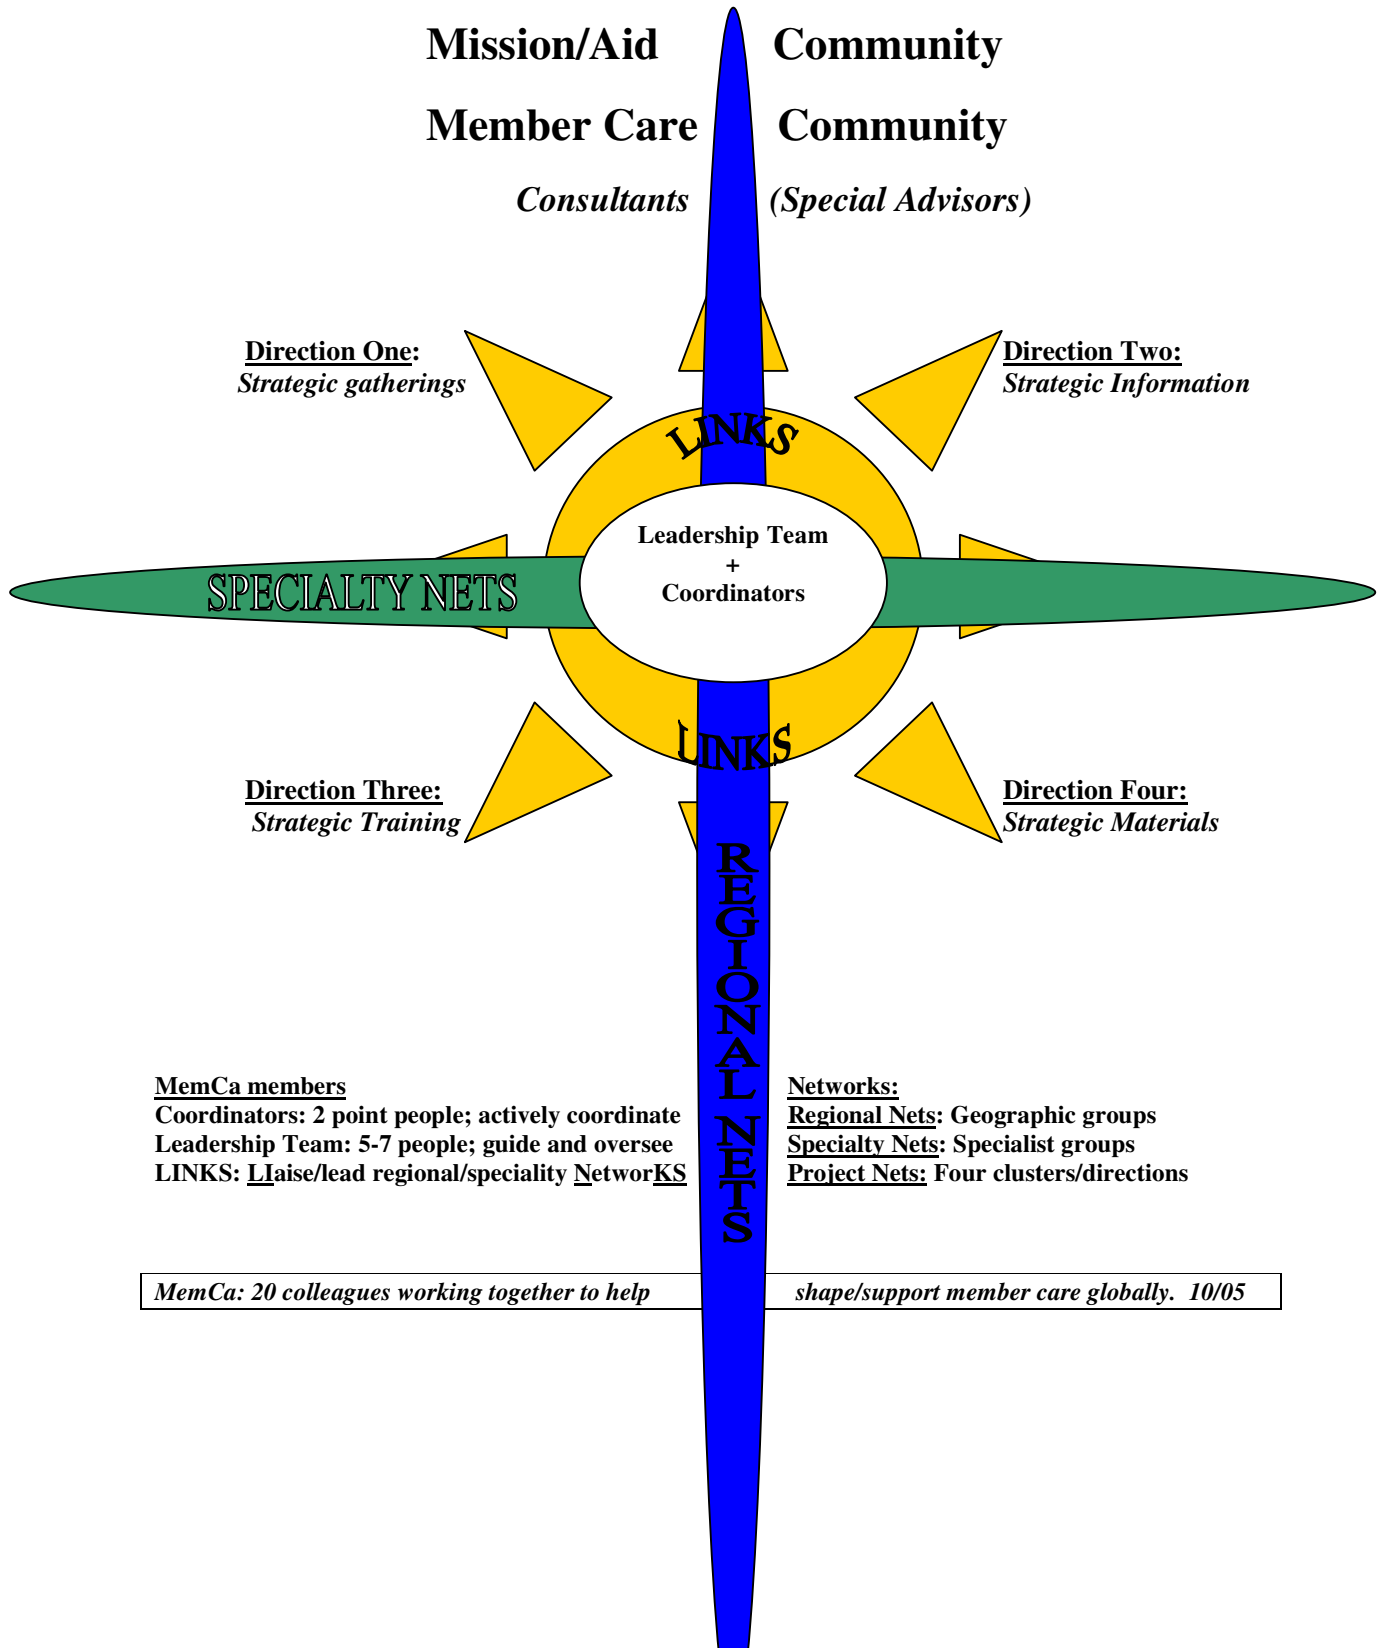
Mission/Aid Community

Member Care Community

Consultants (Special Advisors)

Direction One:
Strategic gatherings

Direction Two:
Strategic Information

LINKS

Leadership Team
+
Coordinators

SPECIALTY NETS

LINKS

Direction Three:
Strategic Training

Direction Four:
Strategic Materials

REGIONAL NETS

MemCa members
Coordinators: 2 point people; actively coordinate
Leadership Team: 5-7 people; guide and oversee
LINKS: LIaise/lead regional/speciality NetworKS

Networks:
Regional Nets: Geographic groups
Specialty Nets: Specialist groups
Project Nets: Four clusters/directions

MemCa: 20 colleagues working together to help shape/support member care globally. 10/05